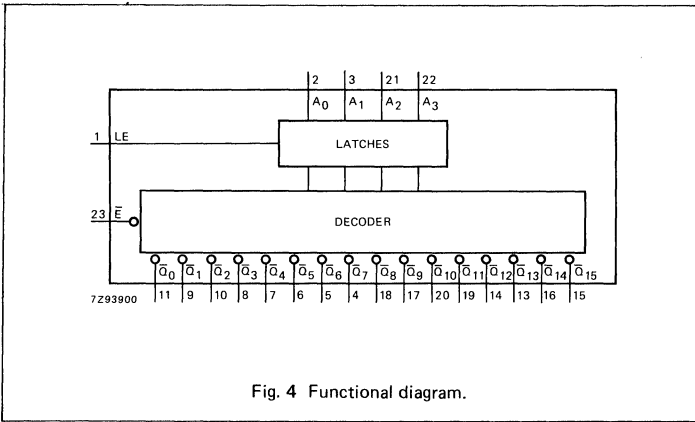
2 3 21 22

$A_0$ $A_1$ $A_2$ $A_3$

1 LE

LATCHES

23 $\overline{E}$

DECODER

$\overline{Q}_0$ $\overline{Q}_1$ $\overline{Q}_2$ $\overline{Q}_3$ $\overline{Q}_4$ $\overline{Q}_5$ $\overline{Q}_6$ $\overline{Q}_7$ $\overline{Q}_8$ $\overline{Q}_9$ $\overline{Q}_{10}$ $\overline{Q}_{11}$ $\overline{Q}_{12}$ $\overline{Q}_{13}$ $\overline{Q}_{14}$ $\overline{Q}_{15}$

7Z93900 11 9 10 8 7 6 5 4 18 17 20 19 14 13 16 15

Fig. 4 Functional diagram.